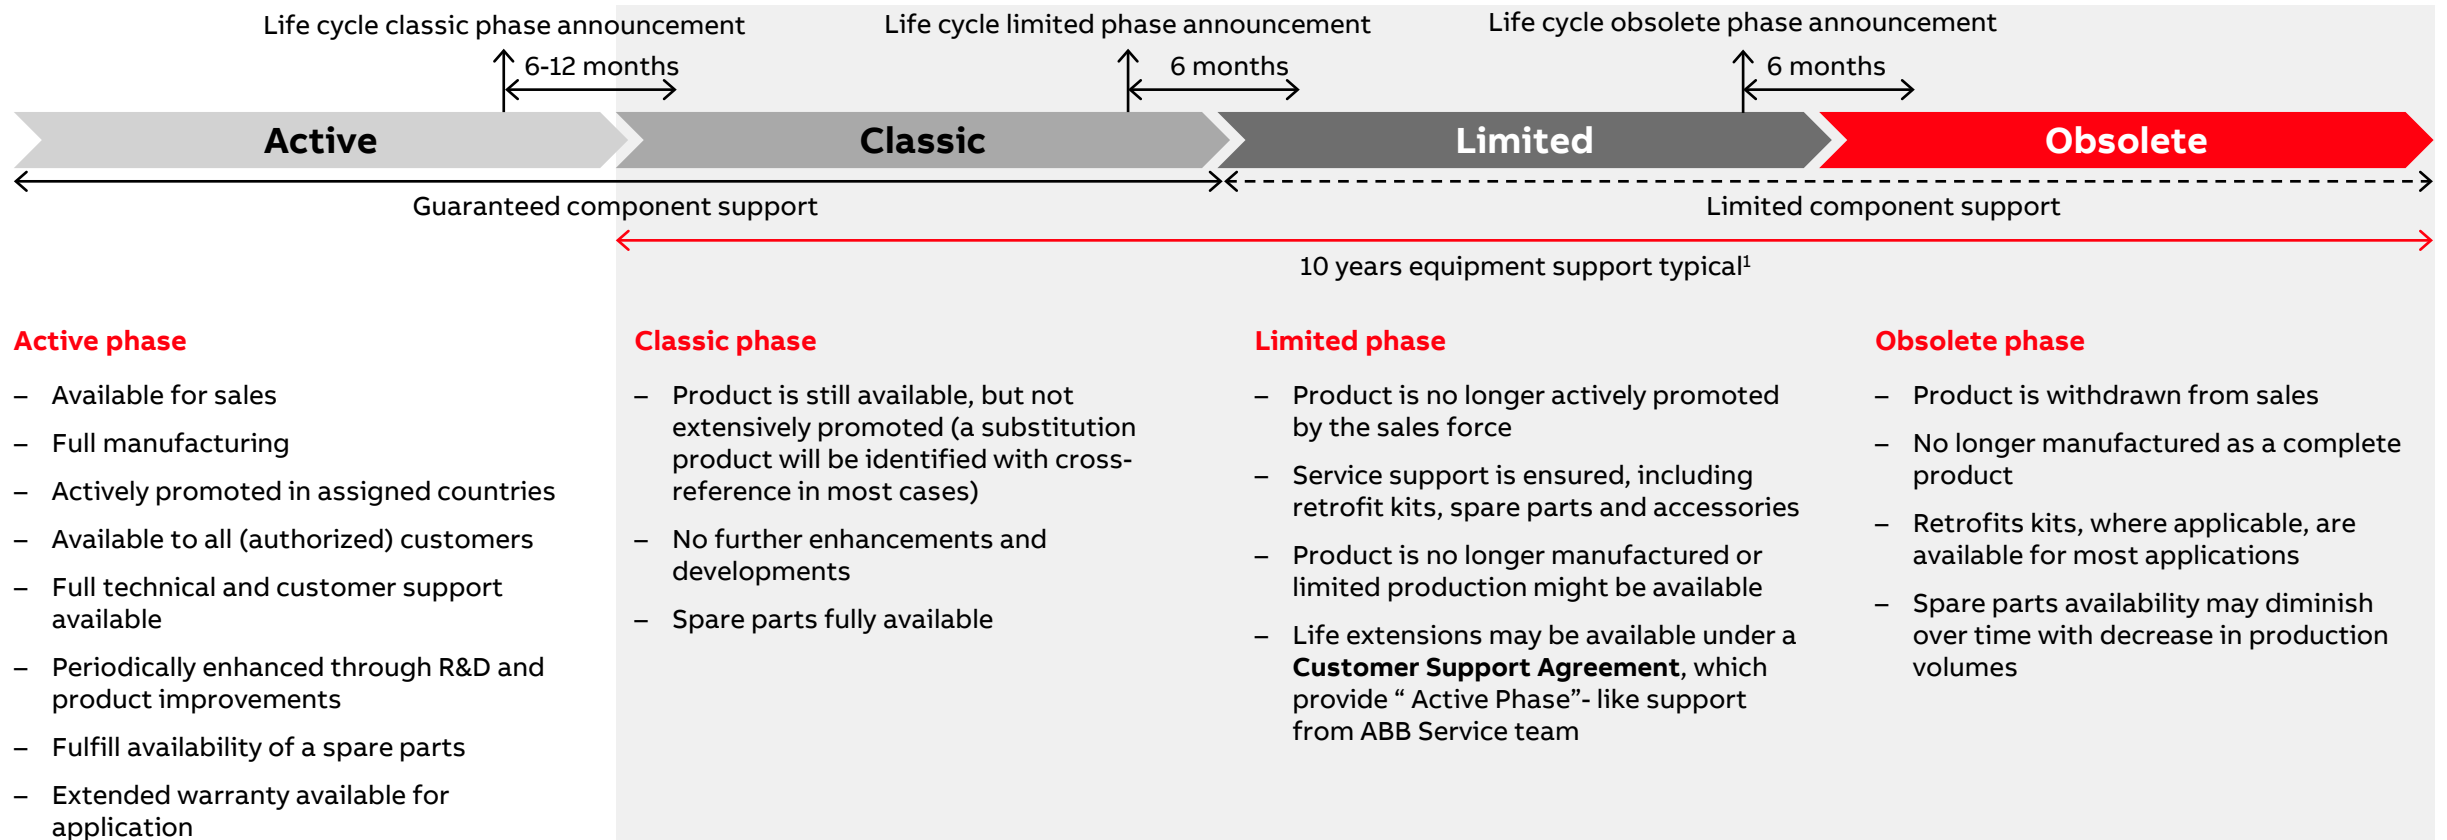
Life cycle classic phase announcement

6-12 months

Life cycle limited phase announcement

6 months

Life cycle obsolete phase announcement

6 months

Active

Classic

Limited

Obsolete

Guaranteed component support

Limited component support

10 years equipment support typical$^1$

Active phase

– Available for sales

– Full manufacturing

– Actively promoted in assigned countries

– Available to all (authorized) customers

– Full technical and customer support available

– Periodically enhanced through R&D and product improvements

– Fulfill availability of a spare parts

– Extended warranty available for application

Classic phase

– Product is still available, but not extensively promoted (a substitution product will be identified with cross-reference in most cases)

– No further enhancements and developments

– Spare parts fully available

Limited phase

– Product is no longer actively promoted by the sales force

– Service support is ensured, including retrofit kits, spare parts and accessories

– Product is no longer manufactured or limited production might be available

– Life extensions may be available under a **Customer Support Agreement**, which provide “ Active Phase”- like support from ABB Service team

Obsolete phase

– Product is withdrawn from sales

– No longer manufactured as a complete product

– Retrofits kits, where applicable, are available for most applications

– Spare parts availability may diminish over time with decrease in production volumes